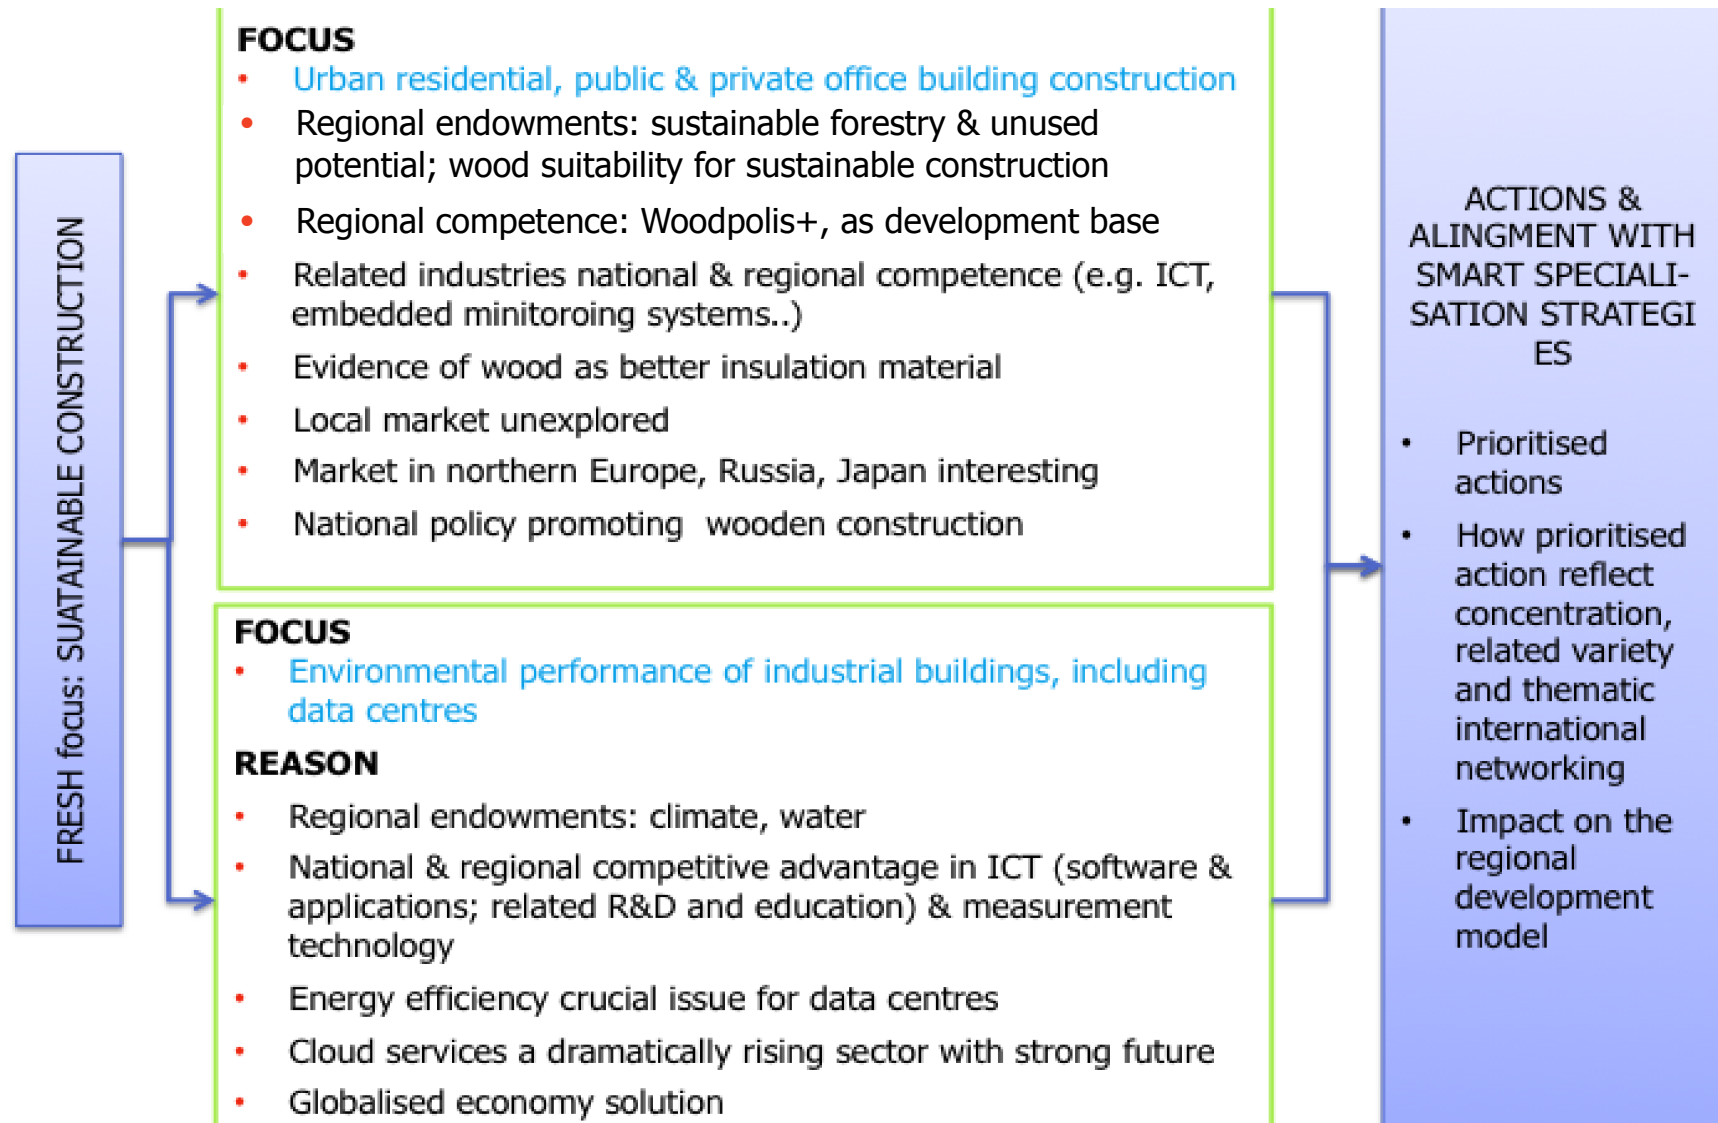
FRESH focus: SUATAINABLE CONSTRUCTION

FOCUS
• Urban residential, public & private office building construction
• Regional endowments: sustainable forestry & unused potential; wood suitability for sustainable construction
• Regional competence: Woodpolis+, as development base
• Related industries national & regional competence (e.g. ICT, embedded minitoroing systems..)
• Evidence of wood as better insulation material
• Local market unexplored
• Market in northern Europe, Russia, Japan interesting
• National policy promoting wooden construction

FOCUS
• Environmental performance of industrial buildings, including data centres
REASON
• Regional endowments: climate, water
• National & regional competitive advantage in ICT (software & applications; related R&D and education) & measurement technology
• Energy efficiency crucial issue for data centres
• Cloud services a dramatically rising sector with strong future
• Globalised economy solution

ACTIONS & ALINGMENT WITH SMART SPECIALI-SATION STRATEGI ES
• Prioritised actions
• How prioritised action reflect concentration, related variety and thematic international networking
• Impact on the regional development model